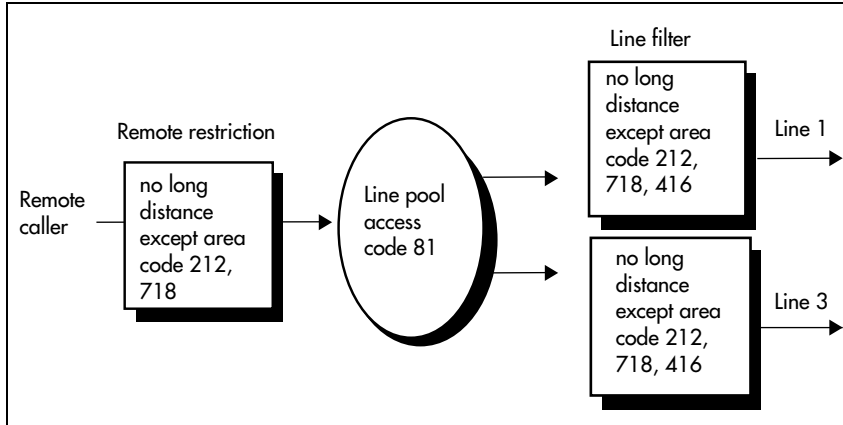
Remote restriction

Remote caller

no long distance except area code 212, 718

Line pool access code 81

Line filter

no long distance except area code 212, 718, 416

Line 1

no long distance except area code 212, 718, 416

Line 3